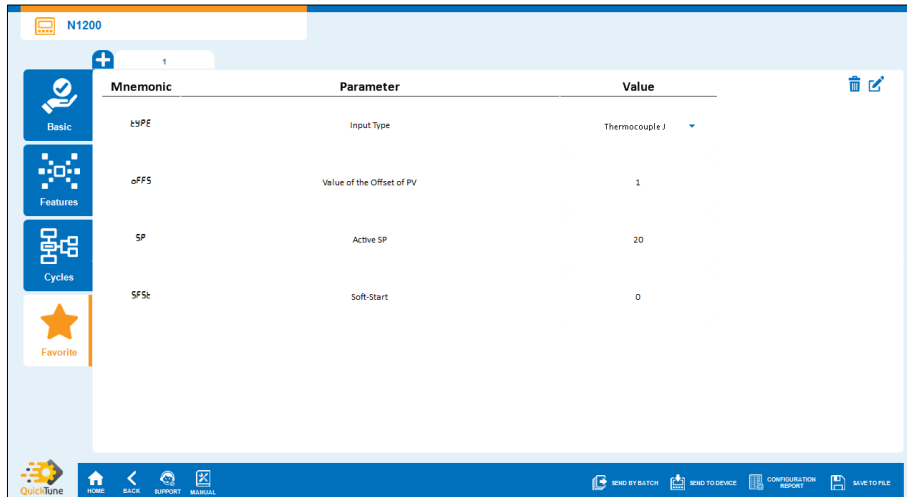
N1200

1

Basic

Features

Cycles

Favorite

| Mnemonic | Parameter | Value |
|---|---|---|
| tYPE | Input Type | Thermocouple J |
| oFFS | Value of the Offset of PV | 1 |
| SP | Active SP | 20 |
| SFSt | Soft-Start | 0 |

QuickTune

HOME BACK SUPPORT MANUAL

SEND BY BATCH SEND TO DEVICE CONFIGURATION REPORT SAVE TO FILE